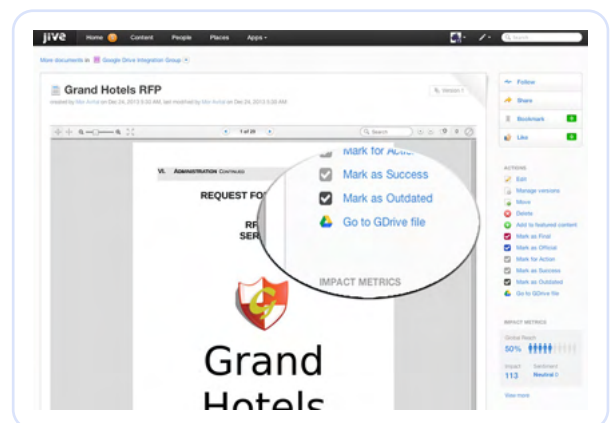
jive Home Content People Places Apps

More documents in Google Drive Integration Group

Grand Hotels RFP

created by Mitir Arshal on Dec 24, 2013 5:00 AM, last modified by Mitir Arshal on Dec 24, 2013 5:28 AM

Version 1

1 of 20

Search

VI. ADMINISTRATION CONTINUED

REQUEST FO

RF
SER

Grand
Hotels

Mark for Action
Mark as Success
Mark as Outdated
Go to GDrive file

IMPACT METRICS

Follow
Share
Bookmark
Like

ACTIONS
Edit
Manage versions
Move
Delete
Add to featured content
Mark as Final
Mark as Official
Mark for Action
Mark as Success
Mark as Outdated
Go to GDrive file

IMPACT METRICS
Global Reach
80%
Impact
113
Sentiment
Neutral
View more